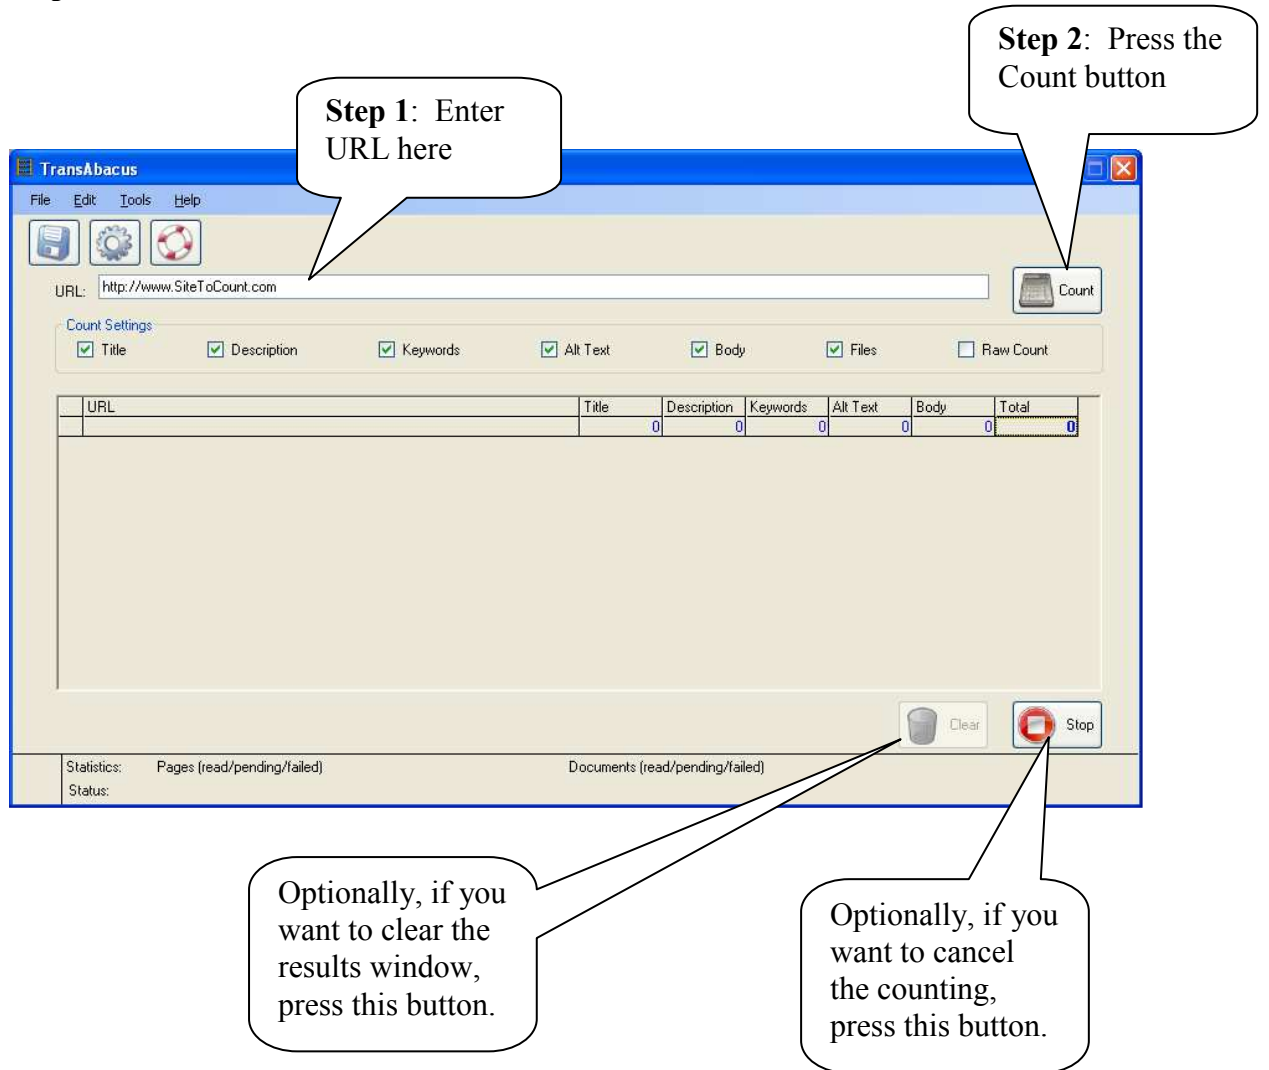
Step 2: Press the Count button

Step 1: Enter URL here

TransAbacus

File Edit Tools Help

URL: http://www.SiteToCount.com

Count

Count Settings

Title Description Keywords Alt Text Body Files Raw Count

| URL | Title | Description | Keywords | Alt Text | Body | Total |
|---|---|---|---|---|---|---|
| | 0 | 0 | 0 | 0 | 0 | 0 |

Clear

Stop

Statistics: Pages (read/pending/failed) Documents (read/pending/failed)

Status:

Optionally, if you want to clear the results window, press this button.

Optionally, if you want to cancel the counting, press this button.